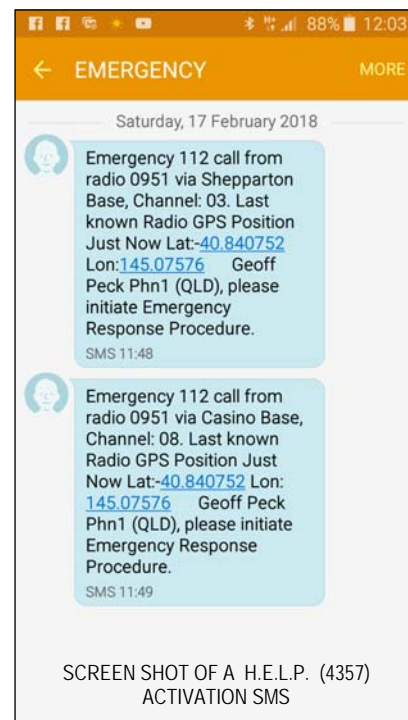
88% 12:03

EMERGENCY

MORE

Saturday, 17 February 2018

Emergency 112 call from radio 0951 via Shepparton Base, Channel: 03. Last known Radio GPS Position Just Now Lat:-40.840752 Lon:145.07576 Geoff Peck Phn1 (QLD), please initiate Emergency Response Procedure.

SMS 11:48

Emergency 112 call from radio 0951 via Casino Base, Channel: 08. Last known Radio GPS Position Just Now Lat:-40.840752 Lon: 145.07576 Geoff Peck Phn1 (QLD), please initiate Emergency Response Procedure.

SMS 11:49

SCREEN SHOT OF A H.E.L.P. (4357) ACTIVATION SMS